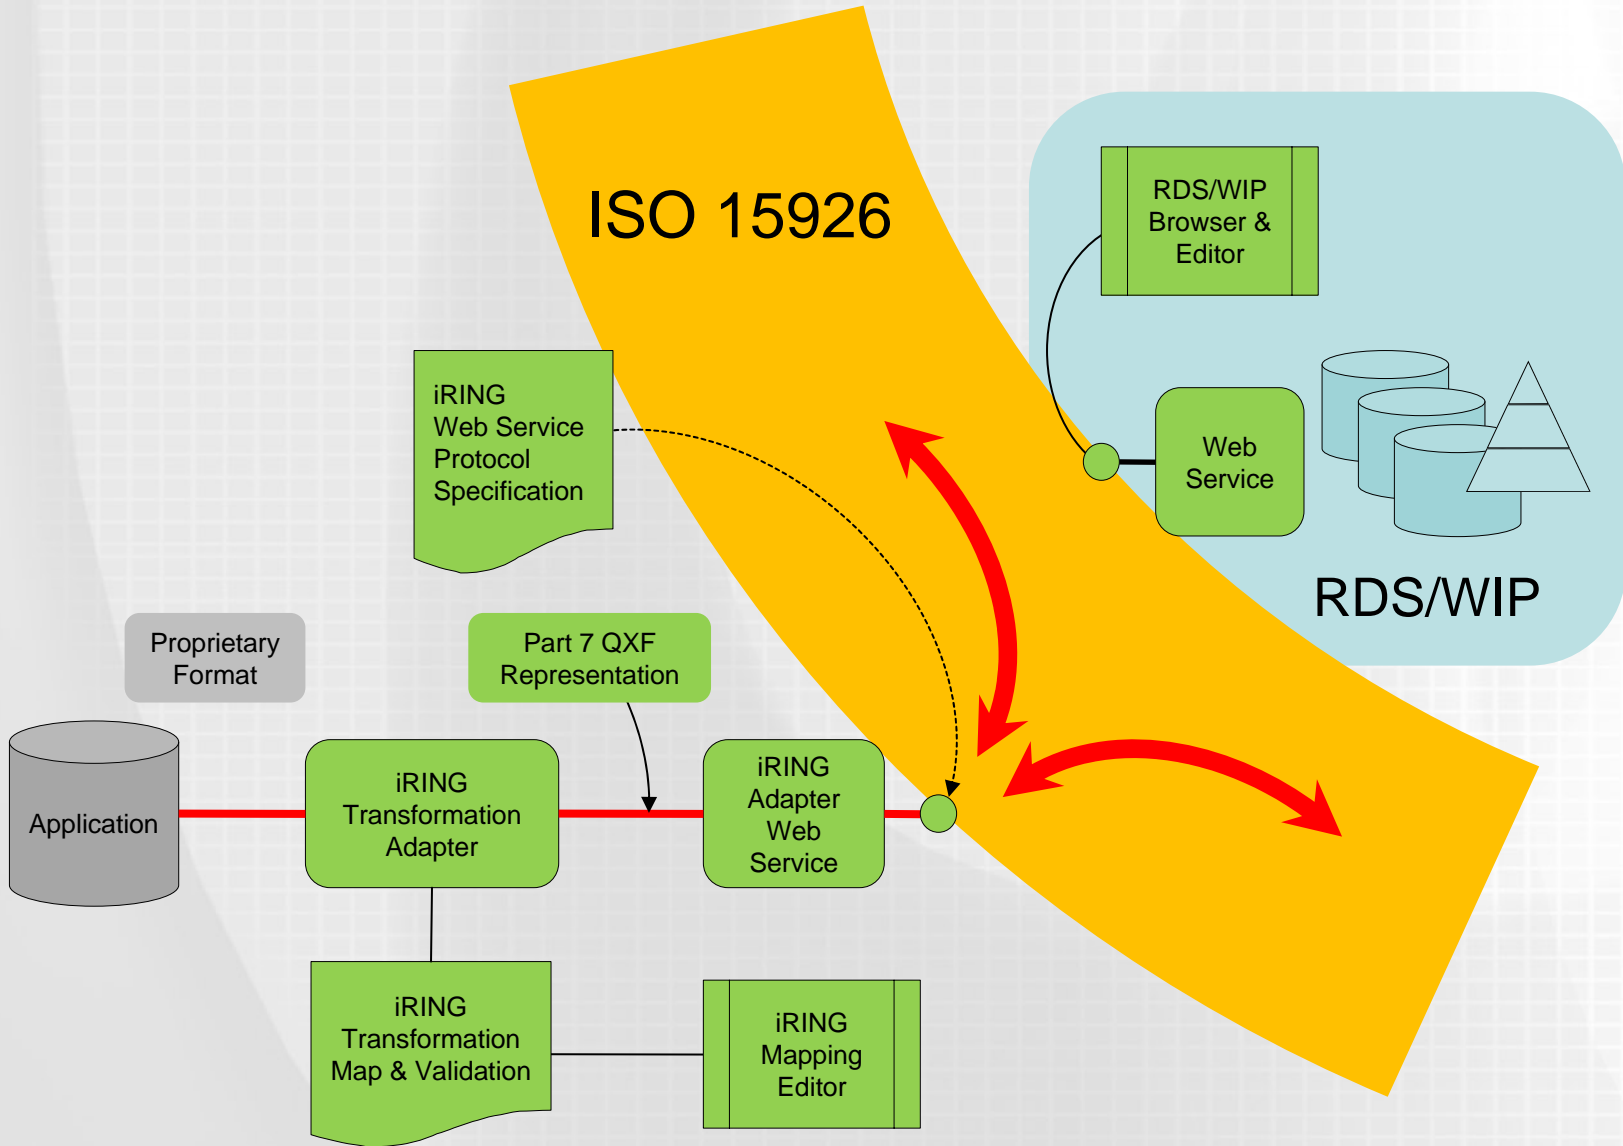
ISO 15926

RDS/WIP Browser & Editor

Web Service

RDS/WIP

iRING Web Service Protocol Specification

Proprietary Format

Part 7 QXF Representation

Application

iRING Transformation Adapter

iRING Adapter Web Service

iRING Transformation Map & Validation

iRING Mapping Editor